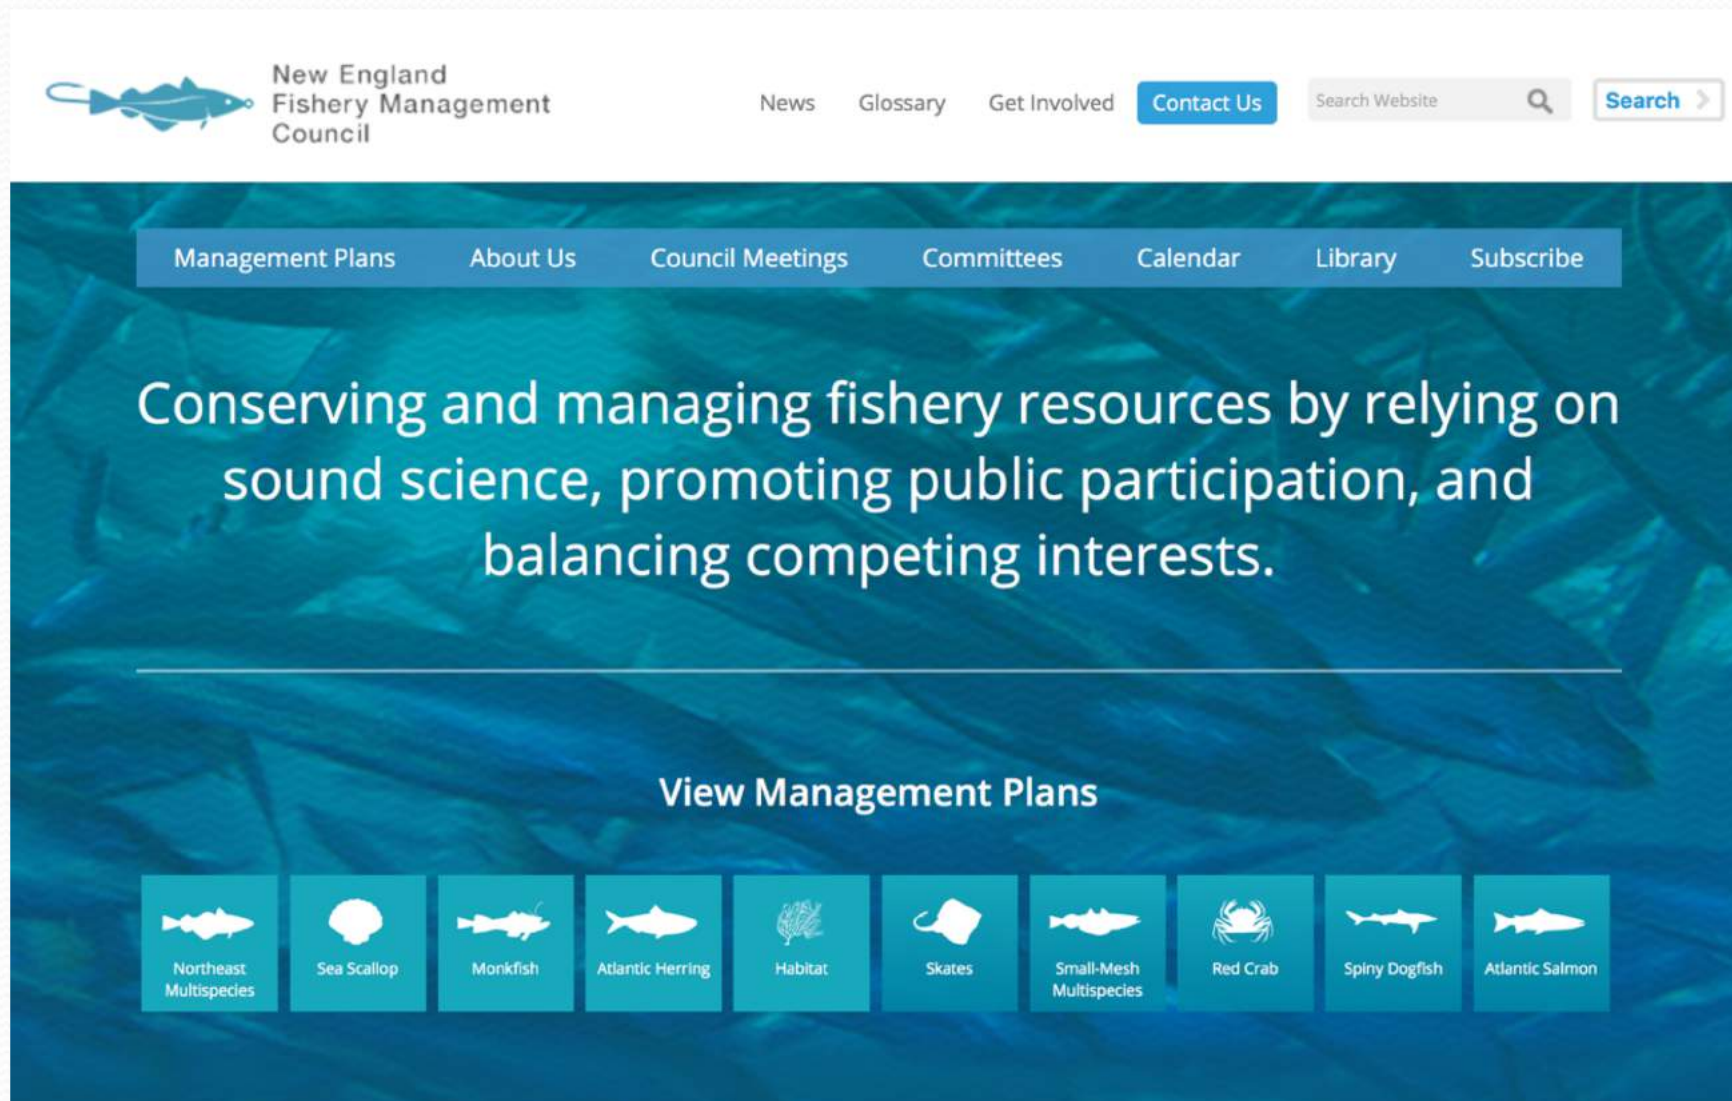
New England Fishery Management Council

News Glossary Get Involved Contact Us Search Website Search

Management Plans About Us Council Meetings Committees Calendar Library Subscribe

Conserving and managing fishery resources by relying on sound science, promoting public participation, and balancing competing interests.

View Management Plans

Northeast Multispecies
Sea Scallop
Monkfish
Atlantic Herring
Habitat
Skates
Small-Mesh Multispecies
Red Crab
Spiny Dogfish
Atlantic Salmon